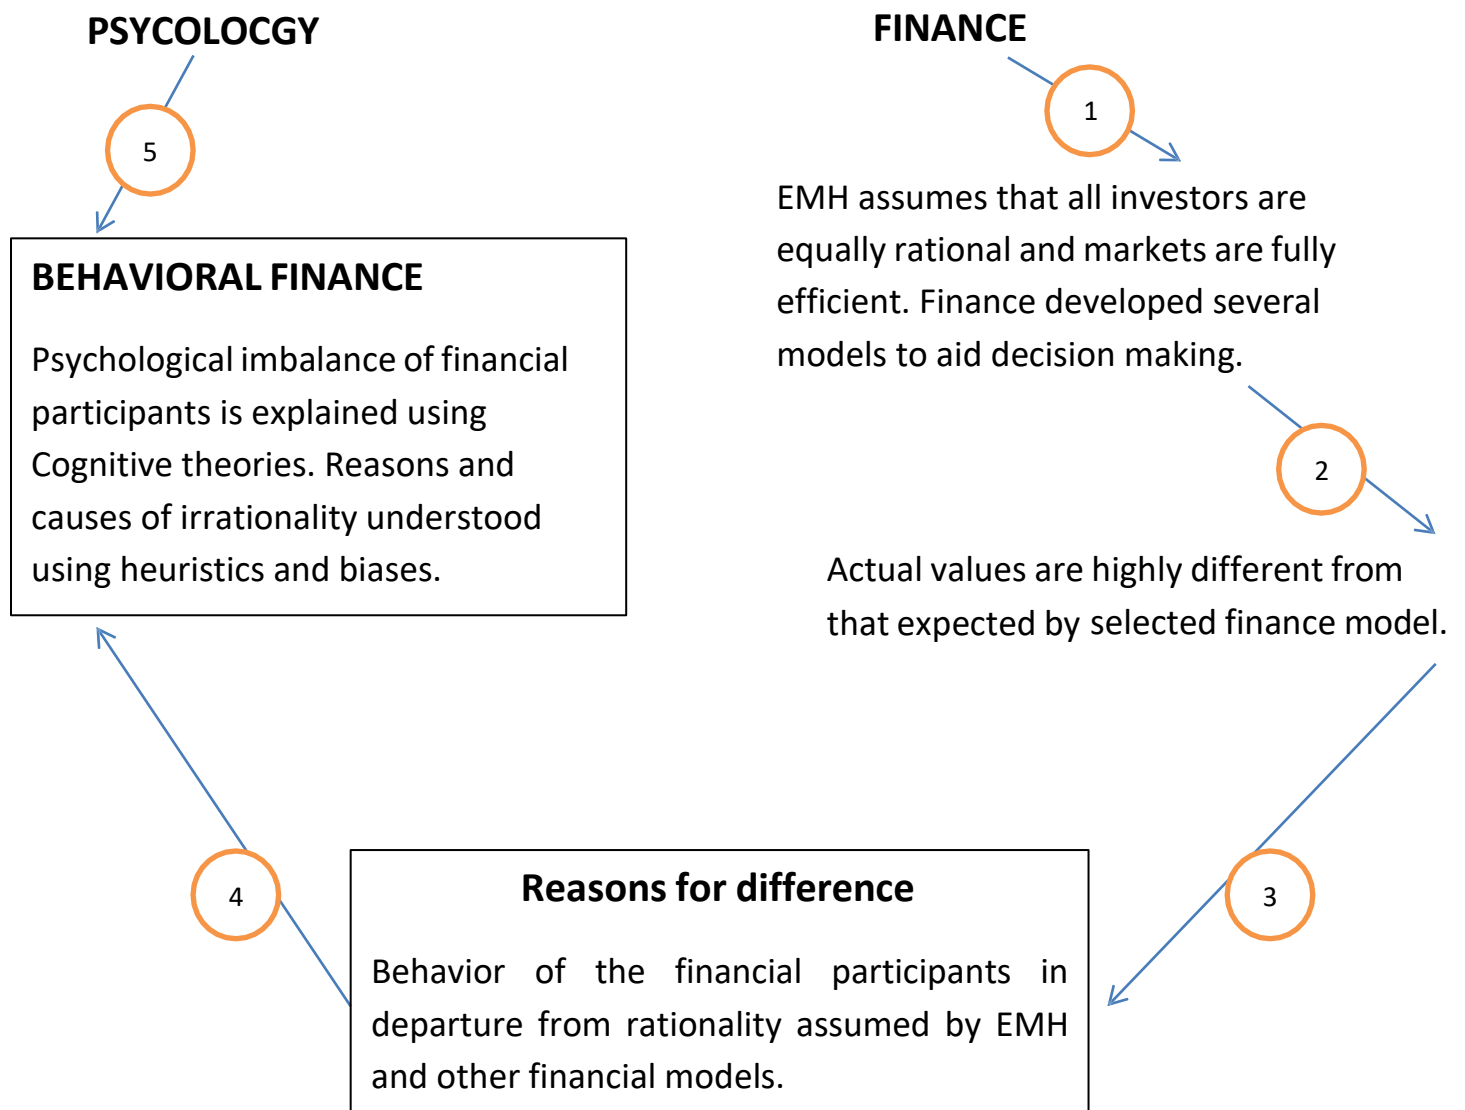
PSYCOLOCGY

FINANCE

1

EMH assumes that all investors are equally rational and markets are fully efficient. Finance developed several models to aid decision making.

2

Actual values are highly different from that expected by selected finance model.

3

Reasons for difference

Behavior of the financial participants in departure from rationality assumed by EMH and other financial models.

4

BEHAVIORAL FINANCE

Psychological imbalance of financial participants is explained using Cognitive theories. Reasons and causes of irrationality understood using heuristics and biases.

5